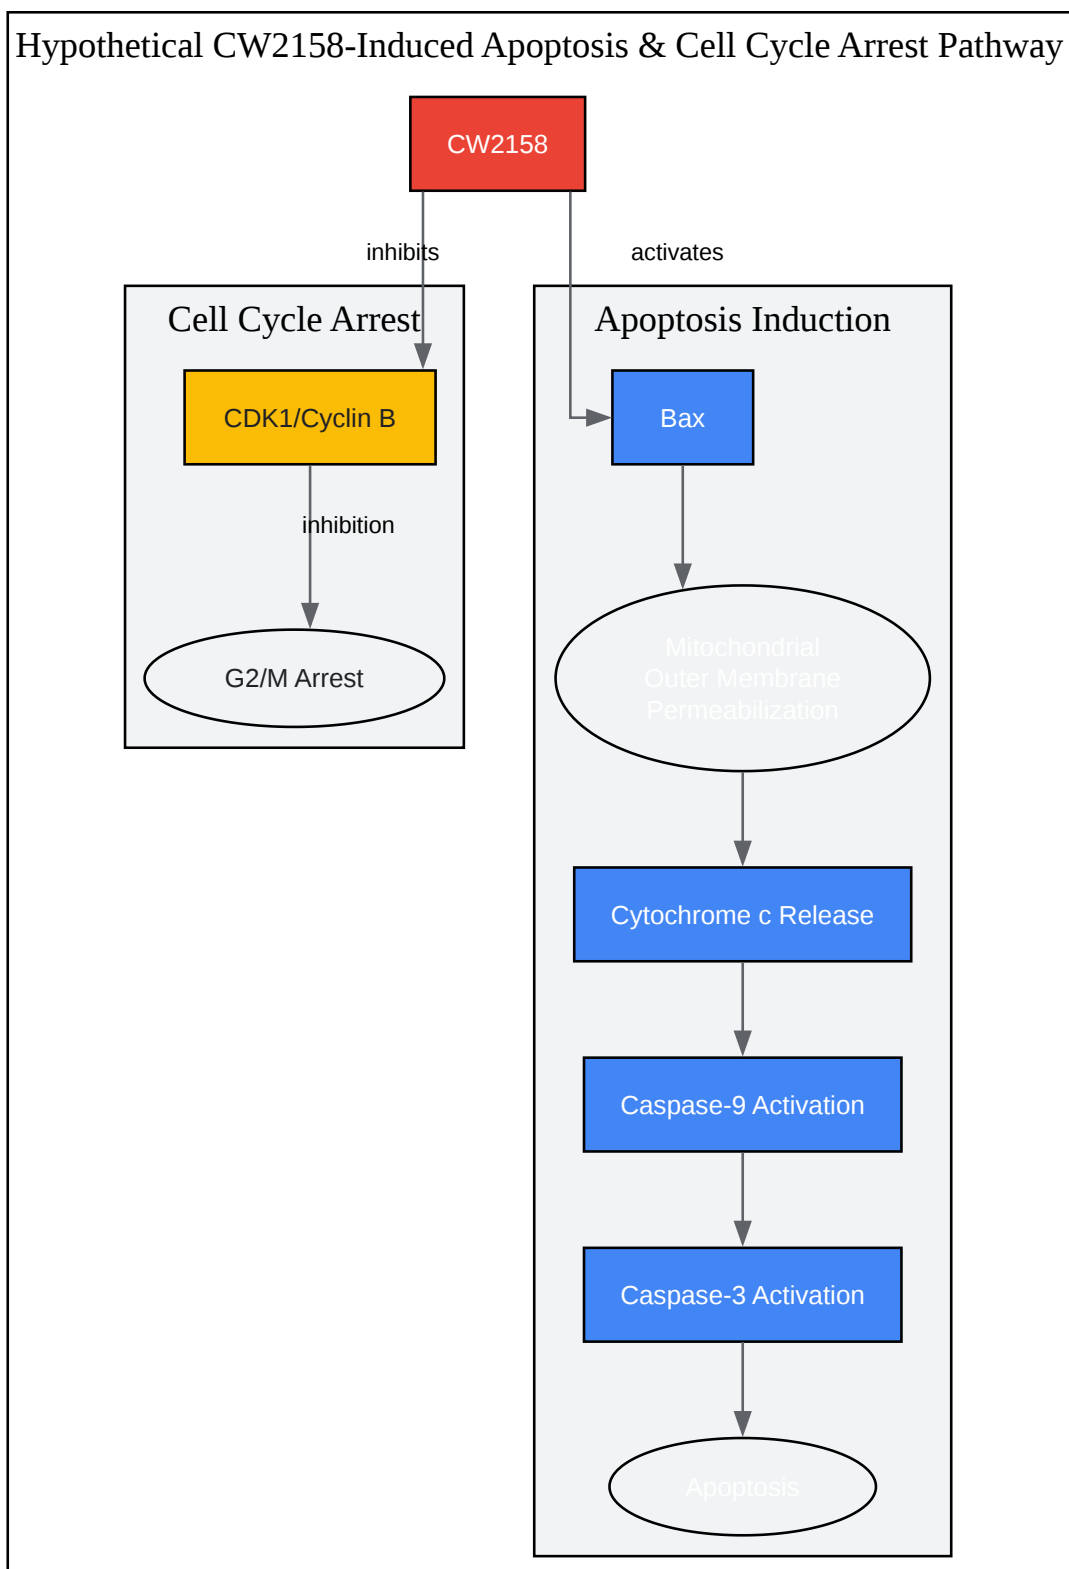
Hypothetical CW2158-Induced Apoptosis & Cell Cycle Arrest Pathway

CW2158

inhibits

activates

Cell Cycle Arrest

CDK1/Cyclin B

inhibition

G2/M Arrest

Apoptosis Induction

Bax

Mitochondrial Outer Membrane Permeabilization

Cytochrome c Release

Caspase-9 Activation

Caspase-3 Activation

Apoptosis